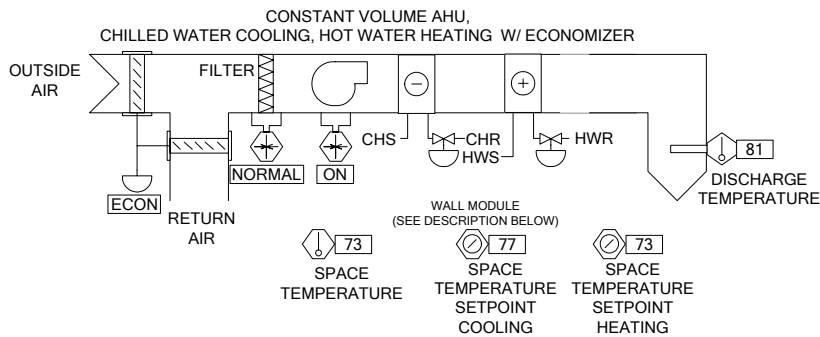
CONSTANT VOLUME AHU,
CHILLED WATER COOLING, HOT WATER HEATING W/ ECONOMIZER

OUTSIDE AIR

FILTER

CHS

CHR

HWS

HWR

81

DISCHARGE TEMPERATURE

NORMAL

ON

ECON

RETURN AIR

WALL MODULE
(SEE DESCRIPTION BELOW)

73

SPACE TEMPERATURE

77

SPACE TEMPERATURE SETPOINT COOLING

73

SPACE TEMPERATURE SETPOINT HEATING